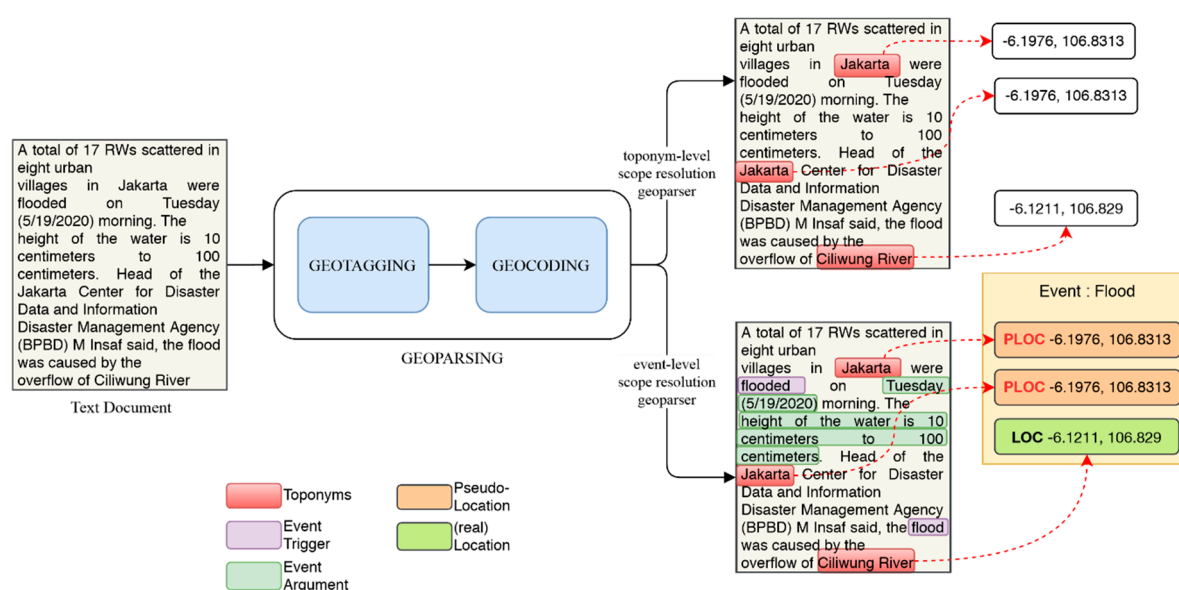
A total of 17 RWs scattered in eight urban villages in Jakarta were flooded on Tuesday (5/19/2020) morning. The height of the water is 10 centimeters to 100 centimeters. Head of the Jakarta Center for Disaster Data and Information Disaster Management Agency (BPBD) M Insaf said, the flood was caused by the overflow of Ciliwung River

Text Document

GEOTAGGING

GEOCODING

GEOPARSING

toponym-level scope resolution geoparser

event-level scope resolution geoparser

A total of 17 RWs scattered in eight urban villages in Jakarta were flooded on Tuesday (5/19/2020) morning. The height of the water is 10 centimeters to 100 centimeters. Head of the Jakarta Center for Disaster Data and Information Disaster Management Agency (BPBD) M Insaf said, the flood was caused by the overflow of Ciliwung River

-6.1976, 106.8313

-6.1976, 106.8313

-6.1211, 106.829

A total of 17 RWs scattered in eight urban villages in Jakarta were flooded on Tuesday (5/19/2020) morning. The height of the water is 10 centimeters to 100 centimeters. Head of the Jakarta Center for Disaster Data and Information Disaster Management Agency (BPBD) M Insaf said, the flood was caused by the overflow of Ciliwung River

Event : Flood

PLOC -6.1976, 106.8313

PLOC -6.1976, 106.8313

LOC -6.1211, 106.829

Toponyms

Event Trigger

Event Argument

Pseudo-Location

(real) Location